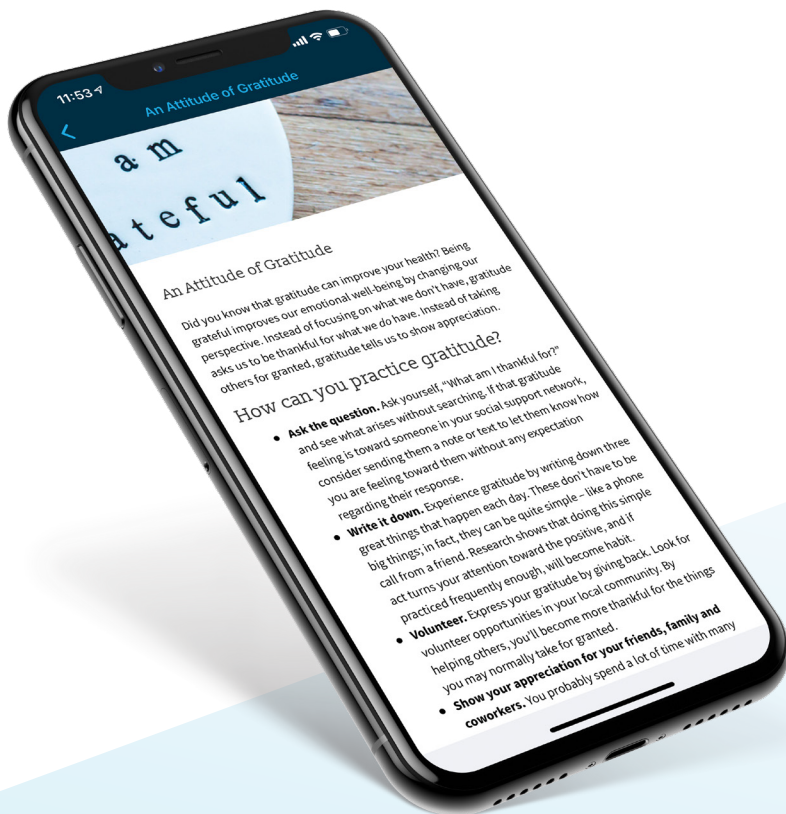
11:53

An Attitude of Gratitude

am
ateful

An Attitude of Gratitude

Did you know that gratitude can improve your health? Being grateful improves our emotional well-being by changing our perspective. Instead of focusing on what we don't have, gratitude asks us to be thankful for what we do have. Instead of taking others for granted, gratitude tells us to show appreciation.

How can you practice gratitude?

- **Ask the question.** Ask yourself, "What am I thankful for?" and see what arises without searching. If that gratitude feeling is toward someone in your social support network, consider sending them a note or text to let them know how you are feeling toward them without any expectation regarding their response.
- **Write it down.** Experience gratitude by writing down three great things that happen each day. These don't have to be big things; in fact, they can be quite simple – like a phone call from a friend. Research shows that doing this simple act turns your attention toward the positive, and if practiced frequently enough, will become habit.
- **Volunteer.** Express your gratitude by giving back. Look for volunteer opportunities in your local community. By helping others, you'll become more thankful for the things you may normally take for granted.
- **Show your appreciation for your friends, family and coworkers.** You probably spend a lot of time with many